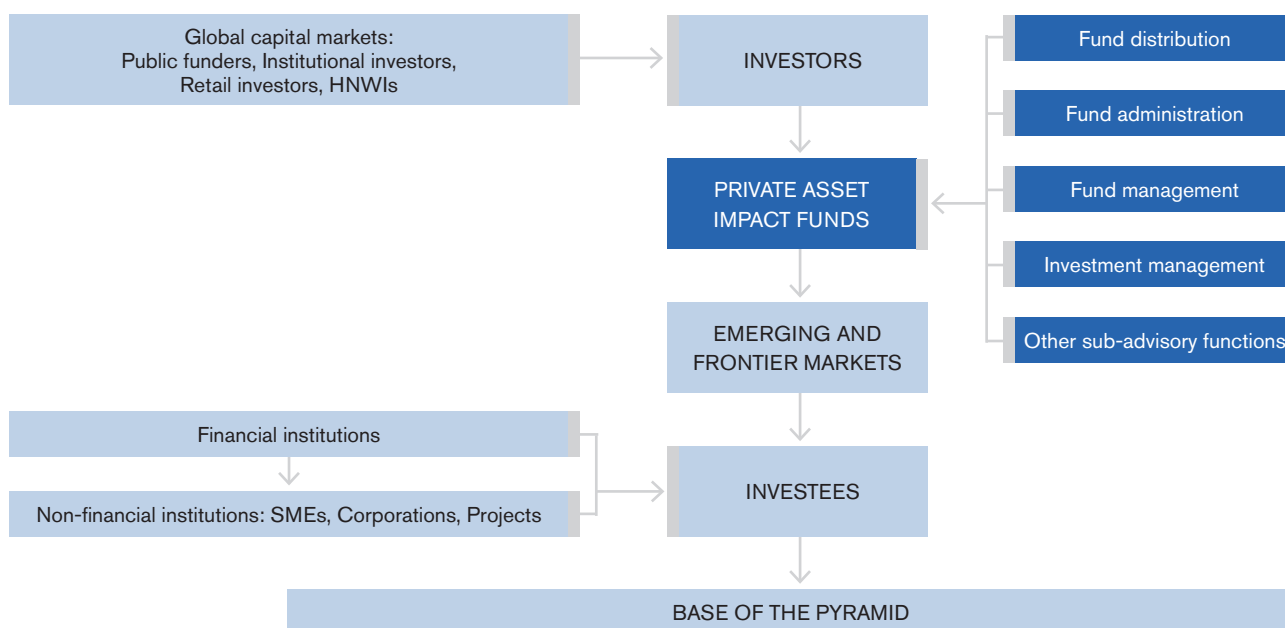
Global capital markets:
Public funders, Institutional investors,
Retail investors, HNWIs

INVESTORS

Fund distribution

Fund administration

Fund management

Investment management

Other sub-advisory functions

PRIVATE ASSET IMPACT FUNDS

EMERGING AND FRONTIER MARKETS

Financial institutions

Non-financial institutions: SMEs, Corporations, Projects

INVESTEES

BASE OF THE PYRAMID